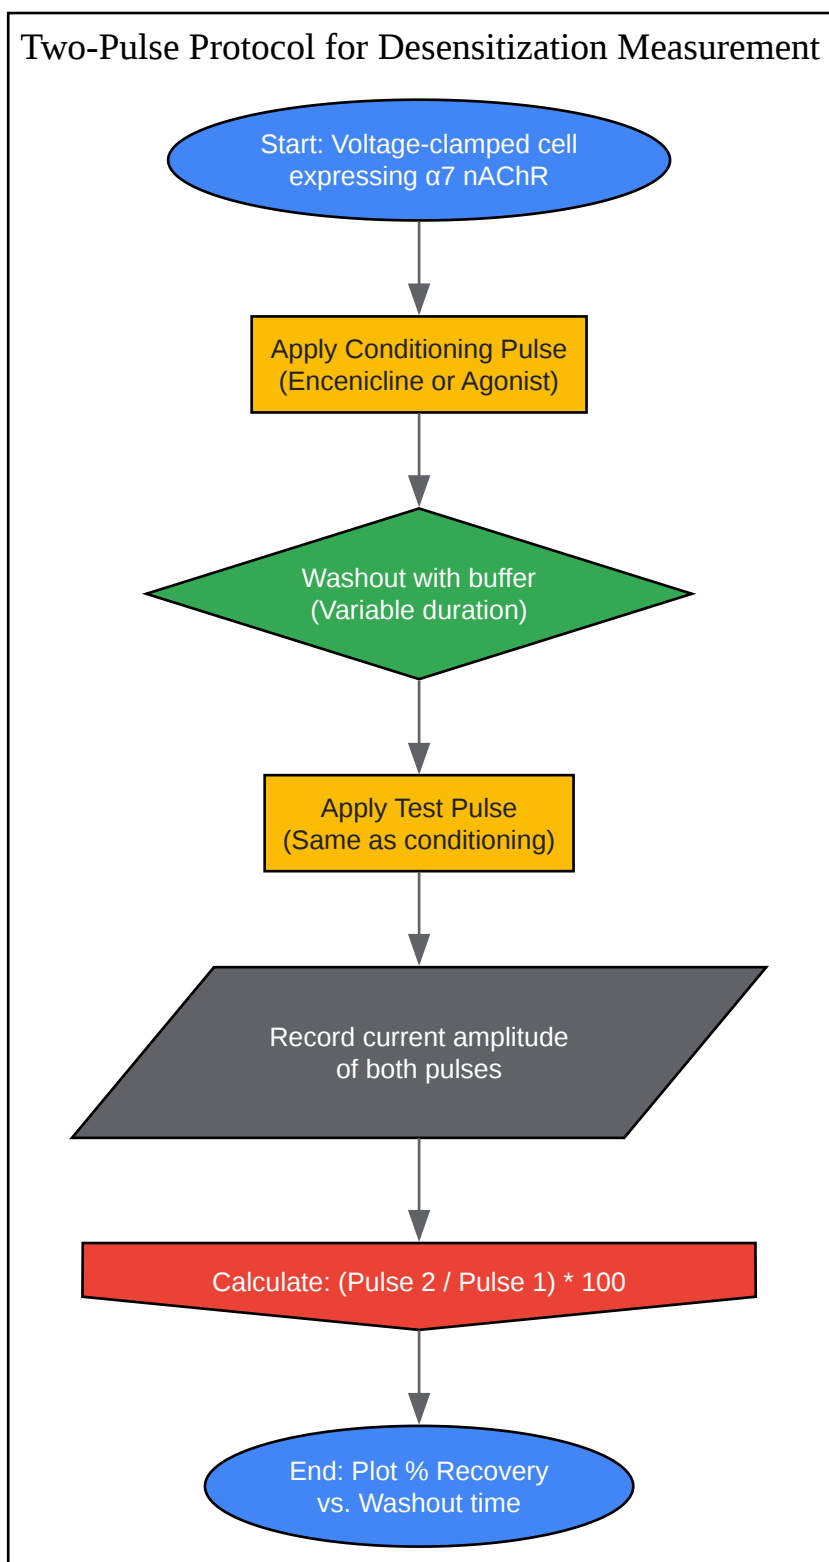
Two-Pulse Protocol for Desensitization Measurement

Start: Voltage-clamped cell expressing α7 nAChR

Apply Conditioning Pulse (Encenicline or Agonist)

Washout with buffer (Variable duration)

Apply Test Pulse (Same as conditioning)

Record current amplitude of both pulses

Calculate: (Pulse 2 / Pulse 1) * 100

End: Plot % Recovery vs. Washout time